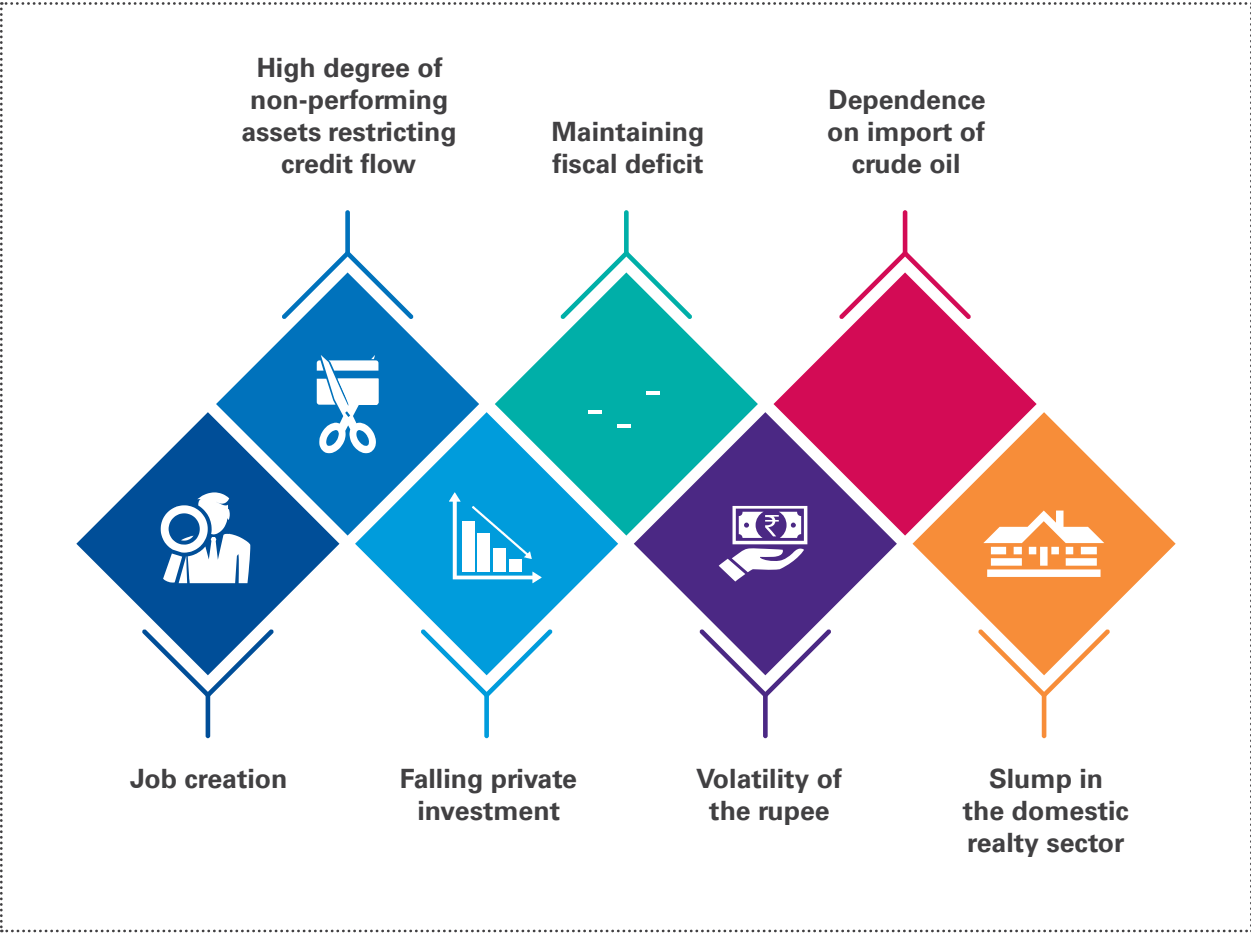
High degree of non-performing assets restricting credit flow

Maintaining fiscal deficit

Dependence on import of crude oil

Job creation

Falling private investment

Volatility of the rupee

Slump in the domestic realty sector